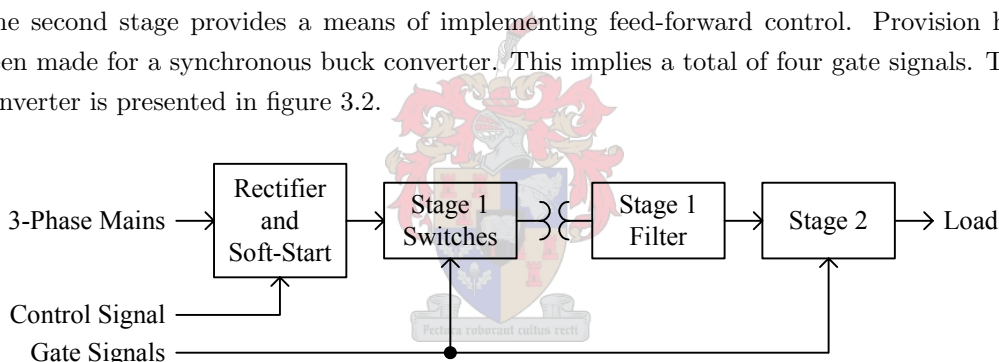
he second stage provides a means of implementing feed-forward control. Provision h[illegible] een made for a synchronous buck converter. This implies a total of four gate signals. T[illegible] nverter is presented in figure 3.2.

3-Phase Mains

Rectifier and Soft-Start

Stage 1 Switches

Stage 1 Filter

Stage 2

Load

Control Signal

Gate Signals

Pectora roborant cultus recti